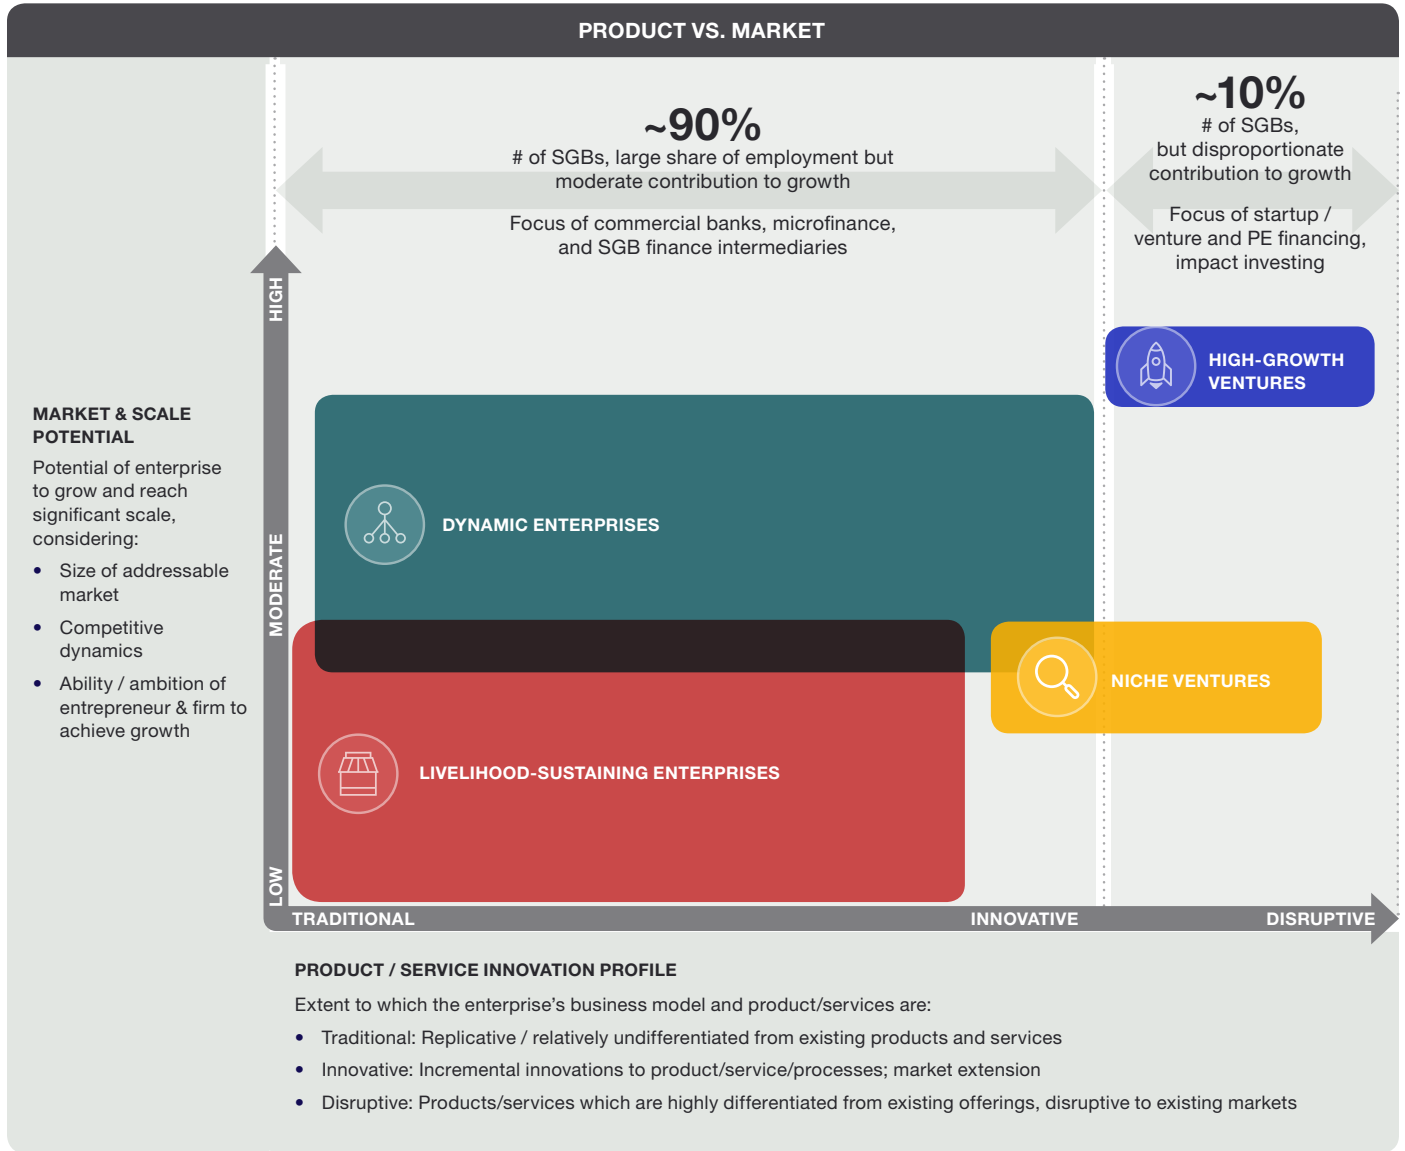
PRODUCT VS. MARKET

~90%
# of SGBs, large share of employment but moderate contribution to growth

Focus of commercial banks, microfinance, and SGB finance intermediaries

~10%
# of SGBs, but disproportionate contribution to growth

Focus of startup / venture and PE financing, impact investing

HIGH-GROWTH VENTURES

MARKET & SCALE POTENTIAL

Potential of enterprise to grow and reach significant scale, considering:

- Size of addressable market
- Competitive dynamics
- Ability / ambition of entrepreneur & firm to achieve growth

HIGH

MODERATE

LOW

DYNAMIC ENTERPRISES

NICHE VENTURES

LIVELIHOOD-SUSTAINING ENTERPRISES

TRADITIONAL

INNOVATIVE

DISRUPTIVE

PRODUCT / SERVICE INNOVATION PROFILE

Extent to which the enterprise's business model and product/services are:

- Traditional: Replicative / relatively undifferentiated from existing products and services
- Innovative: Incremental innovations to product/service/processes; market extension
- Disruptive: Products/services which are highly differentiated from existing offerings, disruptive to existing markets